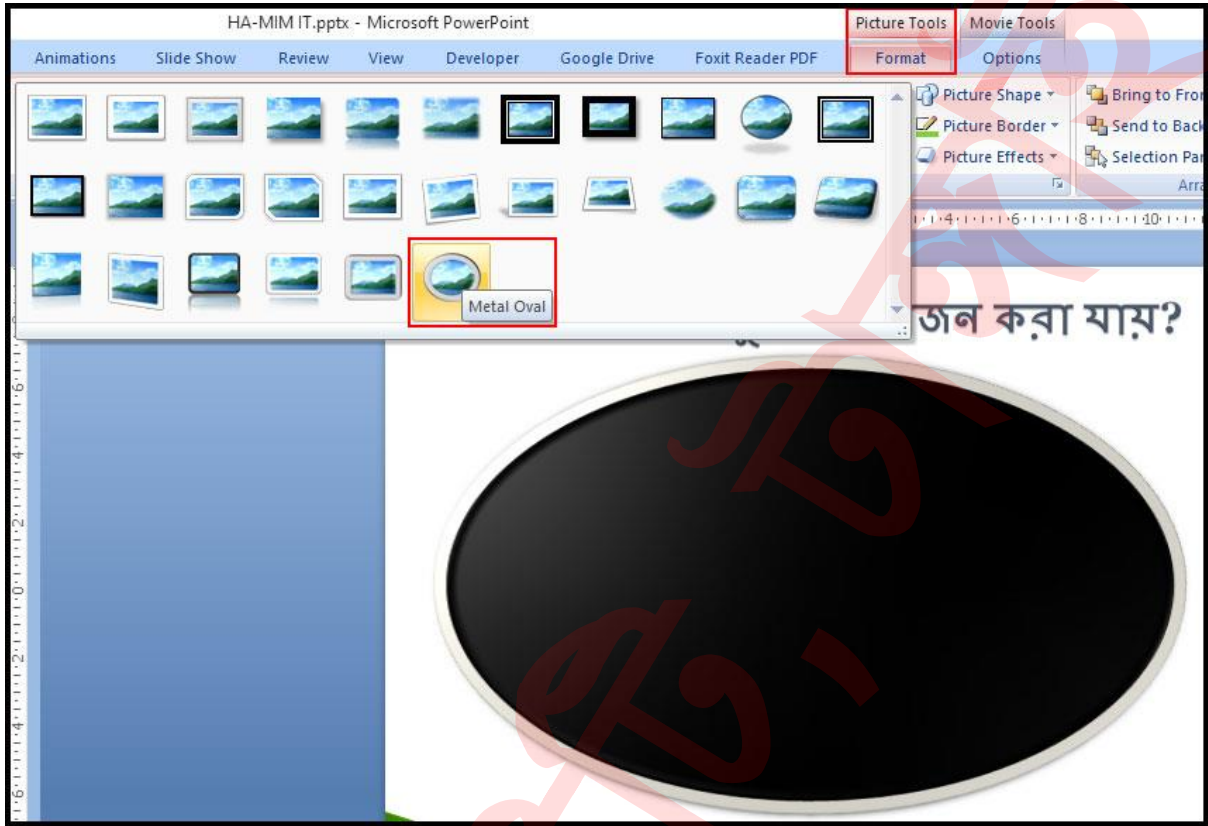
HA-MIM IT.pptx - Microsoft PowerPoint

Picture Tools Movie Tools

Animations Slide Show Review View Developer Google Drive Foxit Reader PDF Format Options

Picture Shape
Picture Border
Picture Effects

Bring to Fro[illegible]
Send to Back
Selection Pa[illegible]
Arra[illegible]

Metal Oval

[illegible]জন করা যায়?